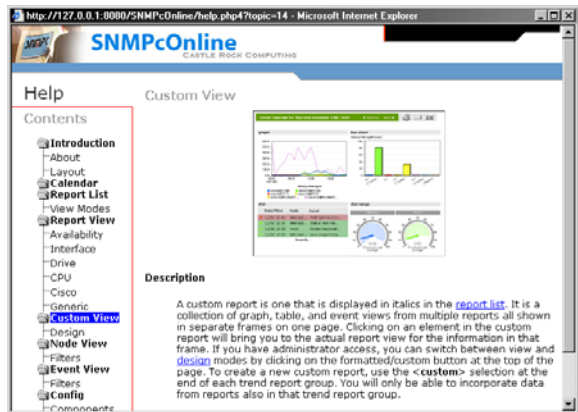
http://127.0.0.1:8080/SNMPcOnline/help.php4?topic=14 - Microsoft Internet Explorer

SNMPcOnline
CASTLE ROCK COMPUTING

Help

Contents

Introduction
About
Layout
Calendar
Report List
View Modes
Report View
Availability
Interface
Drive
CPU
Cisco
Generic
Custom View
Design
Node View
Filters
Event View
Filters
Config
Components

Custom View

Description

A custom report is one that is displayed in italics in the report list. It is a collection of graph, table, and event views from multiple reports all shown in separate frames on one page. Clicking on an element in the custom report will bring you to the actual report view for the information in that frame. If you have administrator access, you can switch between view and design modes by clicking on the formatted/custom button at the top of the page. To create a new custom report, use the <custom> selection at the end of each trend report group. You will only be able to incorporate data from reports also in that trend report group.